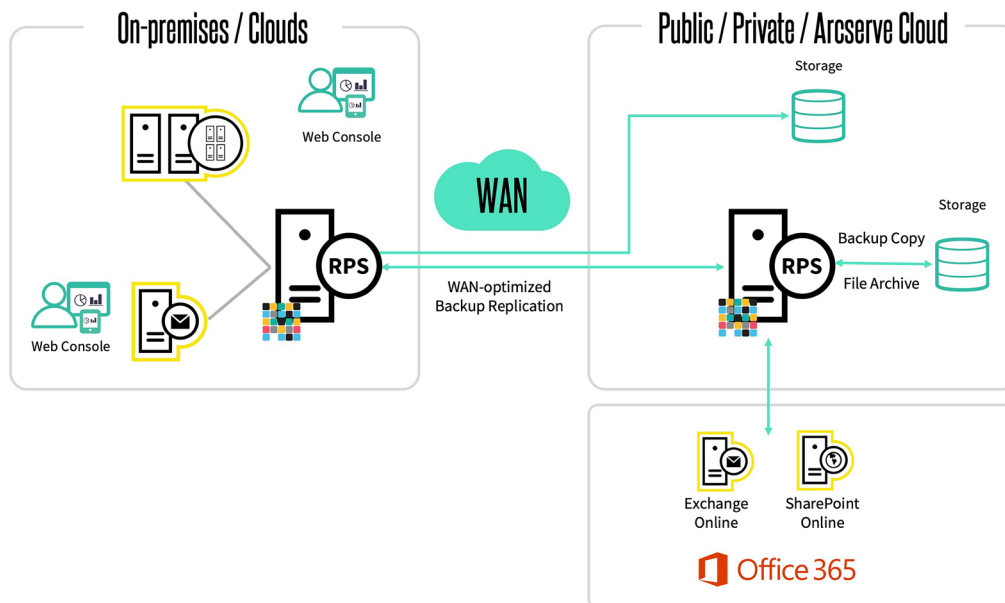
On-premises / Clouds

Web Console

RPS

Web Console

WAN

WAN-optimized Backup Replication

Public / Private / Arcserve Cloud

Storage

Storage

Backup Copy

RPS

File Archive

Exchange Online

SharePoint Online

Office 365